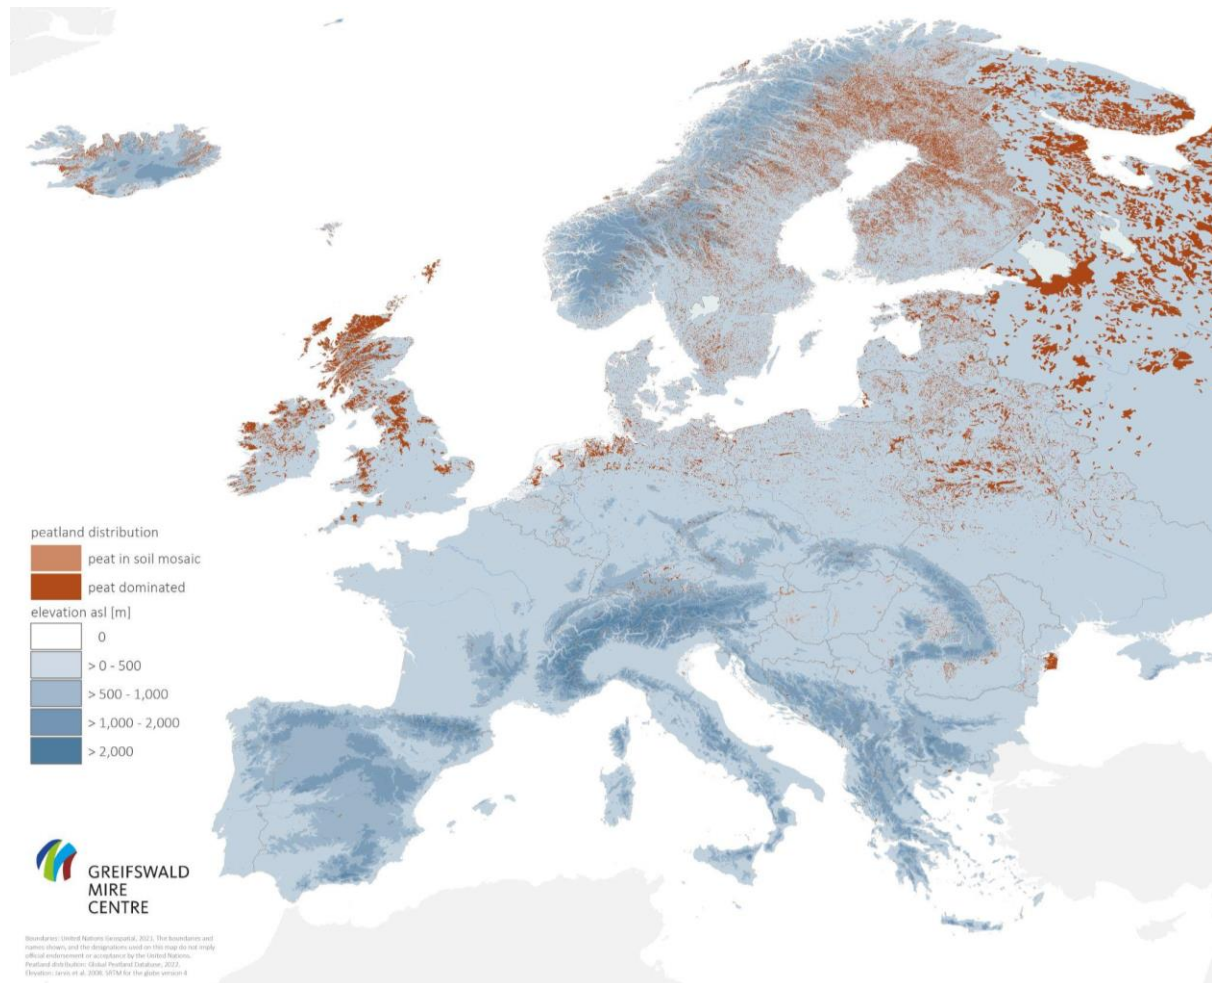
peatland distribution
peat in soil mosaic
peat dominated
elevation asl [m]
0
> 0 - 500
> 500 - 1,000
> 1,000 - 2,000
> 2,000

GREIFSWALD MIRE CENTRE

Boundaries: United Nations Geospatial, 2021. The boundaries and names shown, and the designations used on this map do not imply official endorsement or acceptance by the United Nations. Peatland distribution: Global Peatland Database, 2022. Elevation: Jarvis et al. 2008, SRTM for the globe version 4